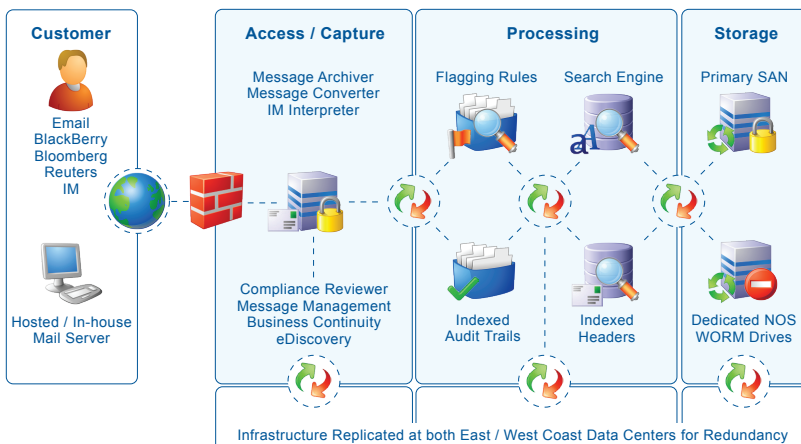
Customer

Email
BlackBerry
Bloomberg
Reuters
IM

Hosted / In-house
Mail Server

Access / Capture

Message Archiver
Message Converter
IM Interpreter

Compliance Reviewer
Message Management
Business Continuity
eDiscovery

Processing

Flagging Rules

Search Engine

Indexed
Audit Trails

Indexed
Headers

Storage

Primary SAN

Dedicated NOS
WORM Drives

Infrastructure Replicated at both East / West Coast Data Centers for Redundancy